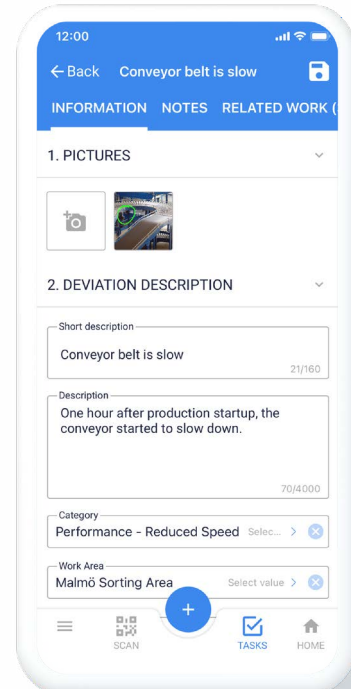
12:00

← Back Conveyor belt is slow

INFORMATION NOTES RELATED WORK (

1. PICTURES

2. DEVIATION DESCRIPTION

Short description
Conveyor belt is slow
21/160

Description
One hour after production startup, the conveyor started to slow down.
70/4000

Category
Performance - Reduced Speed Selec... >

Work Area
Malmö Sorting Area Select value >

SCAN TASKS HOME